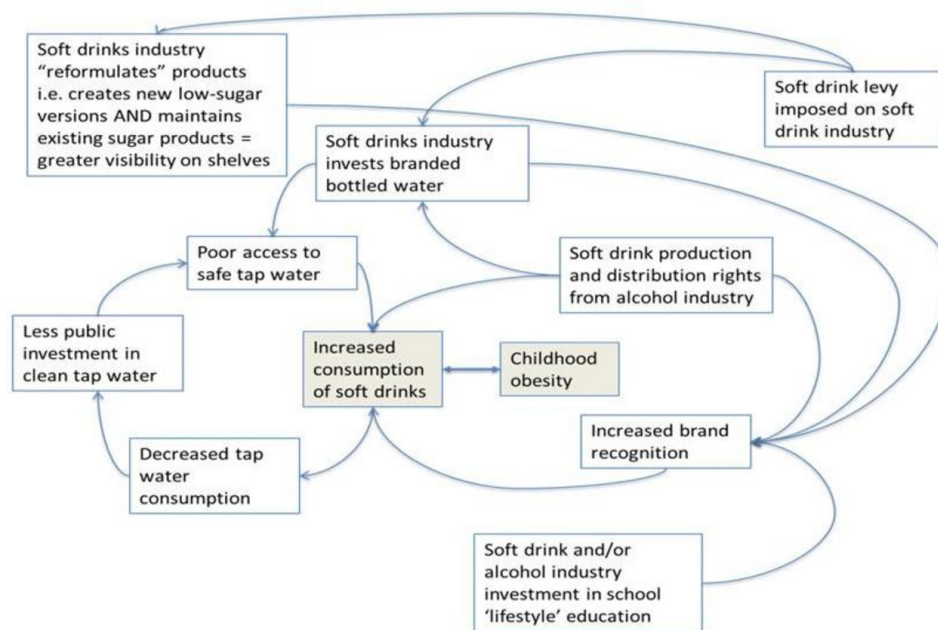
Soft drinks industry "reformulates" products i.e. creates new low-sugar versions AND maintains existing sugar products = greater visibility on shelves

Soft drink levy imposed on soft drink industry

Soft drinks industry invests branded bottled water

Poor access to safe tap water

Soft drink production and distribution rights from alcohol industry

Less public investment in clean tap water

Increased consumption of soft drinks

Childhood obesity

Decreased tap water consumption

Increased brand recognition

Soft drink and/or alcohol industry investment in school 'lifestyle' education